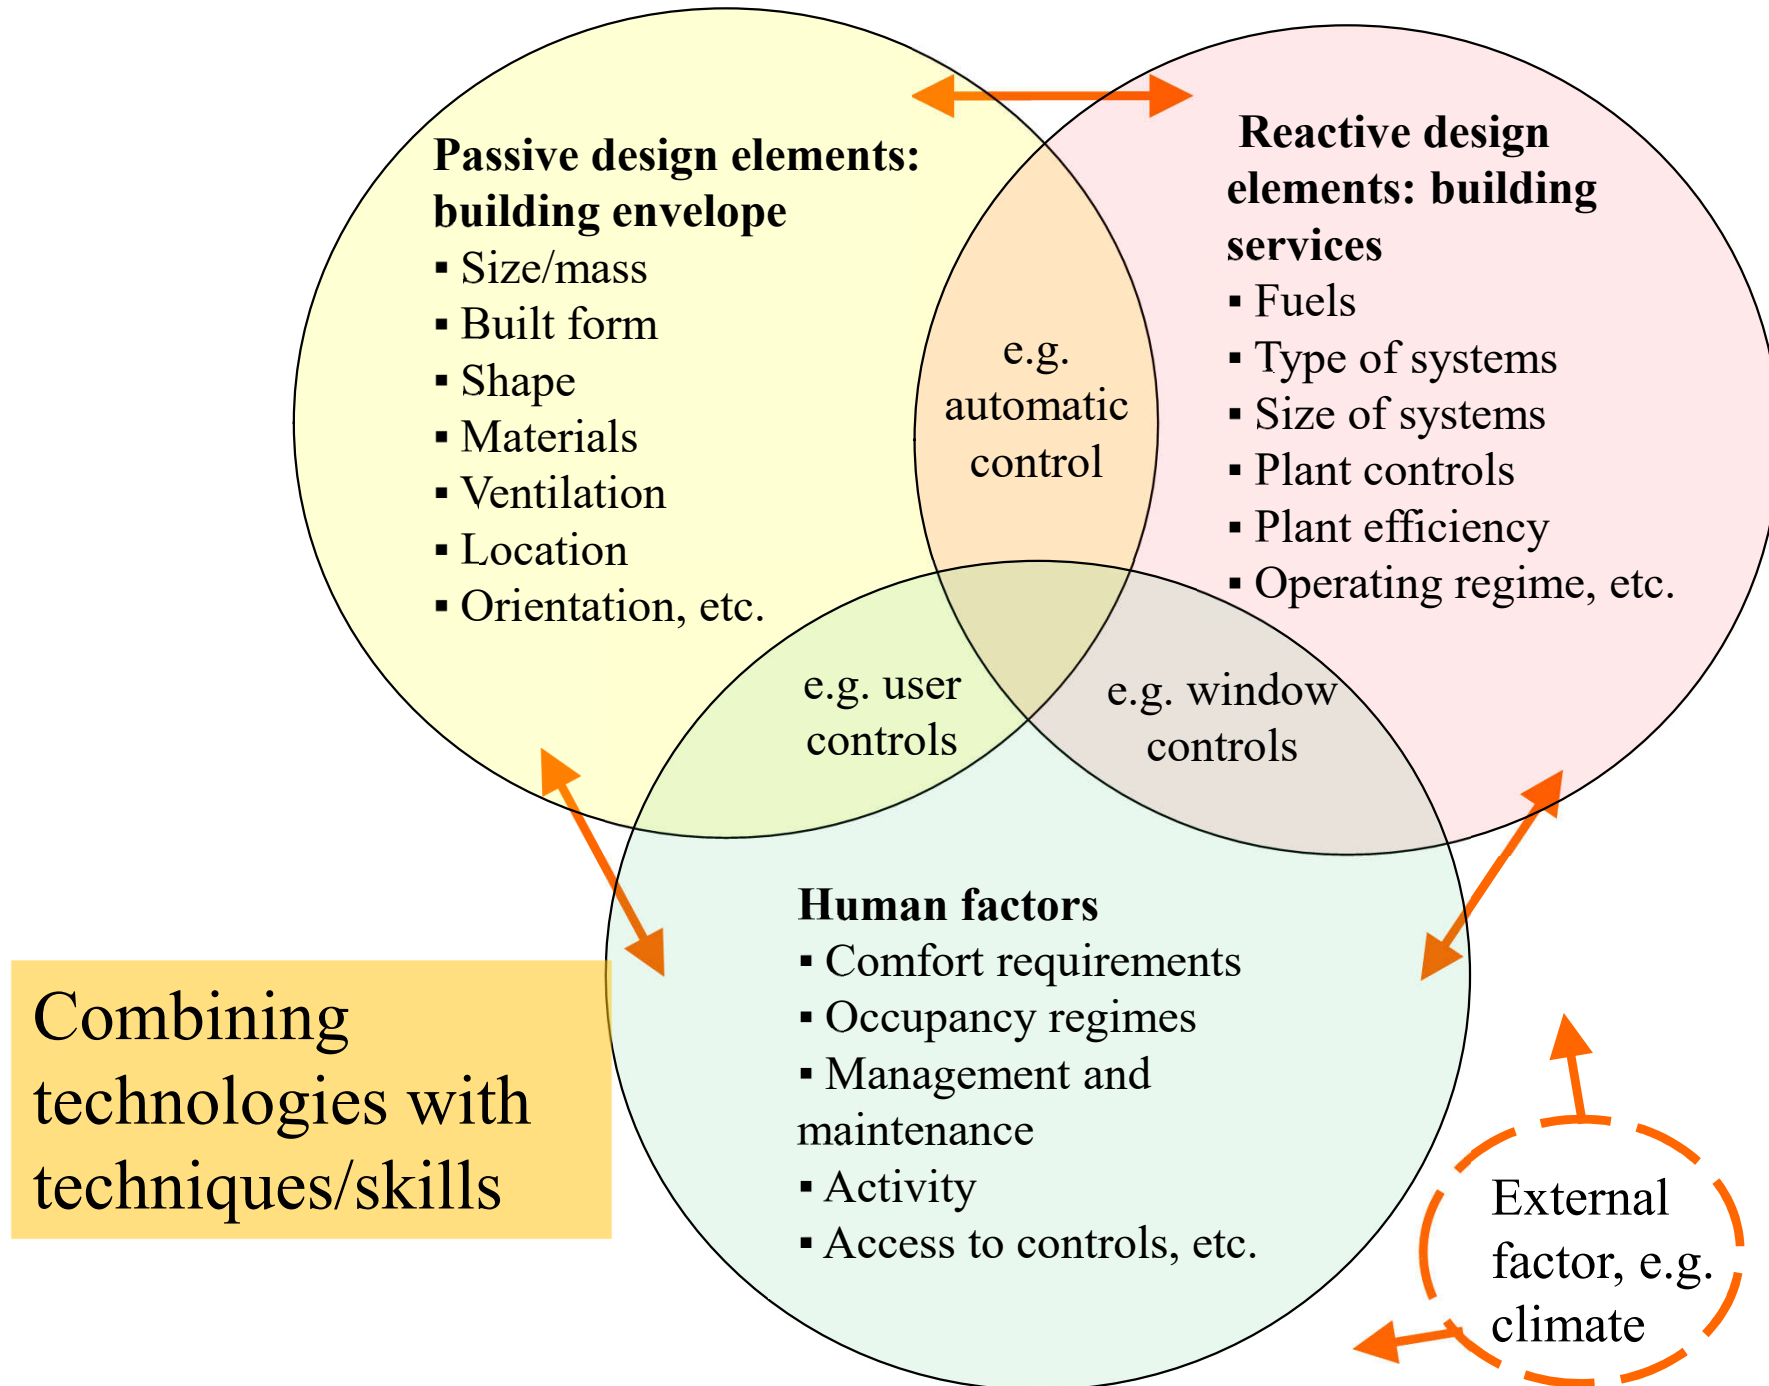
**Passive design elements: building envelope**
▪ Size/mass
▪ Built form
▪ Shape
▪ Materials
▪ Ventilation
▪ Location
▪ Orientation, etc.

**Reactive design elements: building services**
▪ Fuels
▪ Type of systems
▪ Size of systems
▪ Plant controls
▪ Plant efficiency
▪ Operating regime, etc.

e.g. automatic control

e.g. user controls

e.g. window controls

**Human factors**
▪ Comfort requirements
▪ Occupancy regimes
▪ Management and maintenance
▪ Activity
▪ Access to controls, etc.

Combining technologies with techniques/skills

External factor, e.g. climate